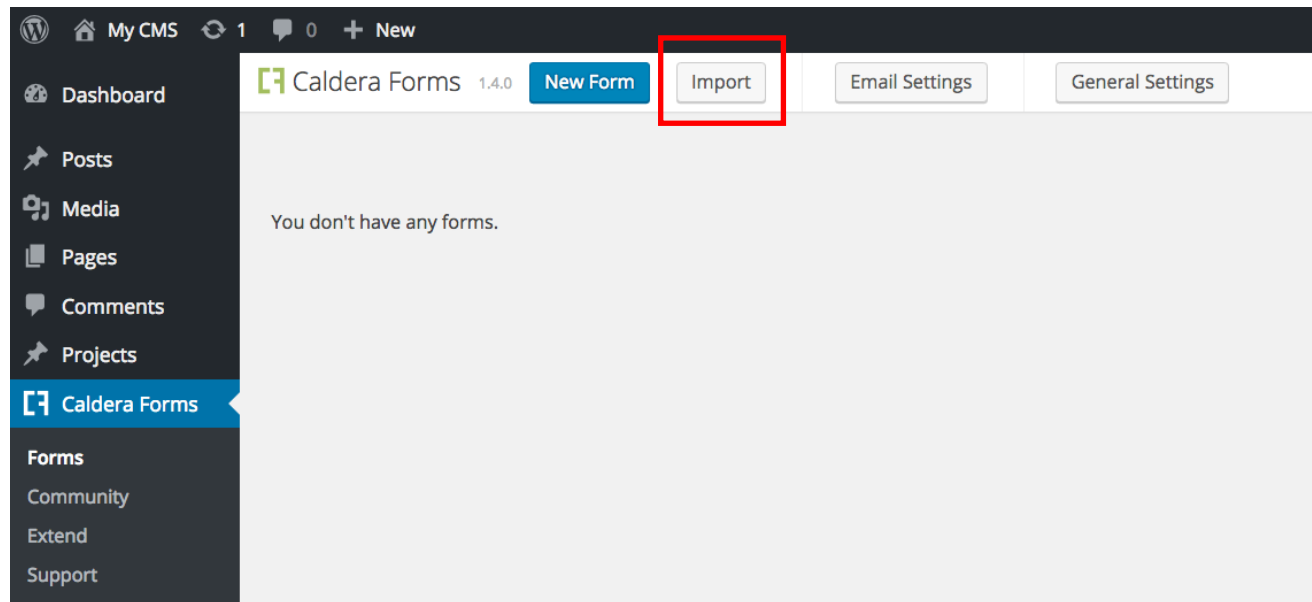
My CMS 1 0 New

Dashboard

Posts

Media

Pages

Comments

Projects

Caldera Forms

Forms

Community

Extend

Support

Caldera Forms 1.4.0 New Form Import Email Settings General Settings

You don't have any forms.